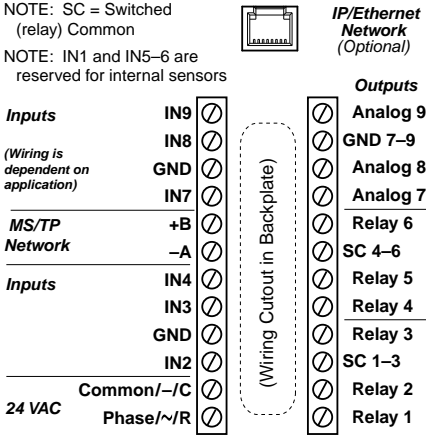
NOTE: SC = Switched (relay) Common

NOTE: IN1 and IN5–6 are reserved for internal sensors

IP/Ethernet Network (Optional)

Outputs

Inputs

(Wiring is dependent on application)

IN9
IN8
GND
IN7

MS/TP Network

+B
–A

Inputs

IN4
IN3
GND
IN2

24 VAC

Common/–/C
Phase/~/R

(Wiring Cutout in Backplate)

Analog 9
GND 7–9
Analog 8
Analog 7
Relay 6
SC 4–6
Relay 5
Relay 4
Relay 3
SC 1–3
Relay 2
Relay 1